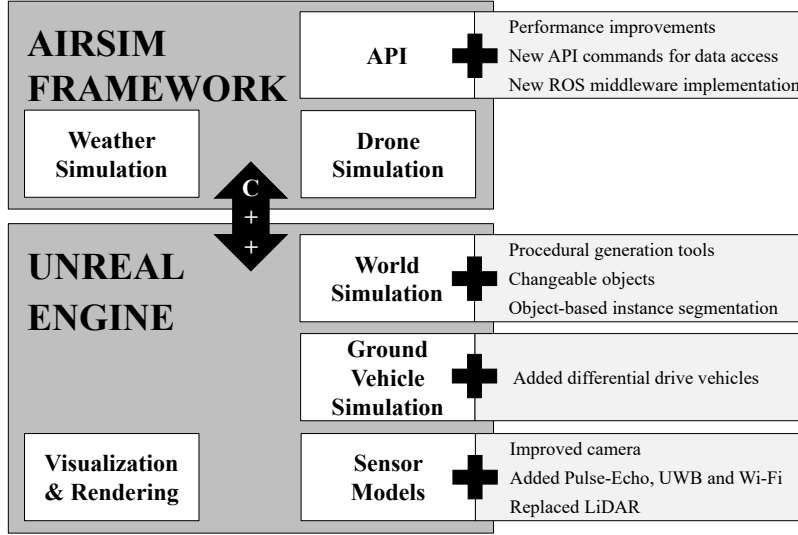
AIRSIM FRAMEWORK

API

Performance improvements
New API commands for data access
New ROS middleware implementation

Weather Simulation

Drone Simulation

C
+
+

UNREAL ENGINE

World Simulation

Procedural generation tools
Changeable objects
Object-based instance segmentation

Ground Vehicle Simulation

Added differential drive vehicles

Visualization & Rendering

Sensor Models

Improved camera
Added Pulse-Echo, UWB and Wi-Fi
Replaced LiDAR